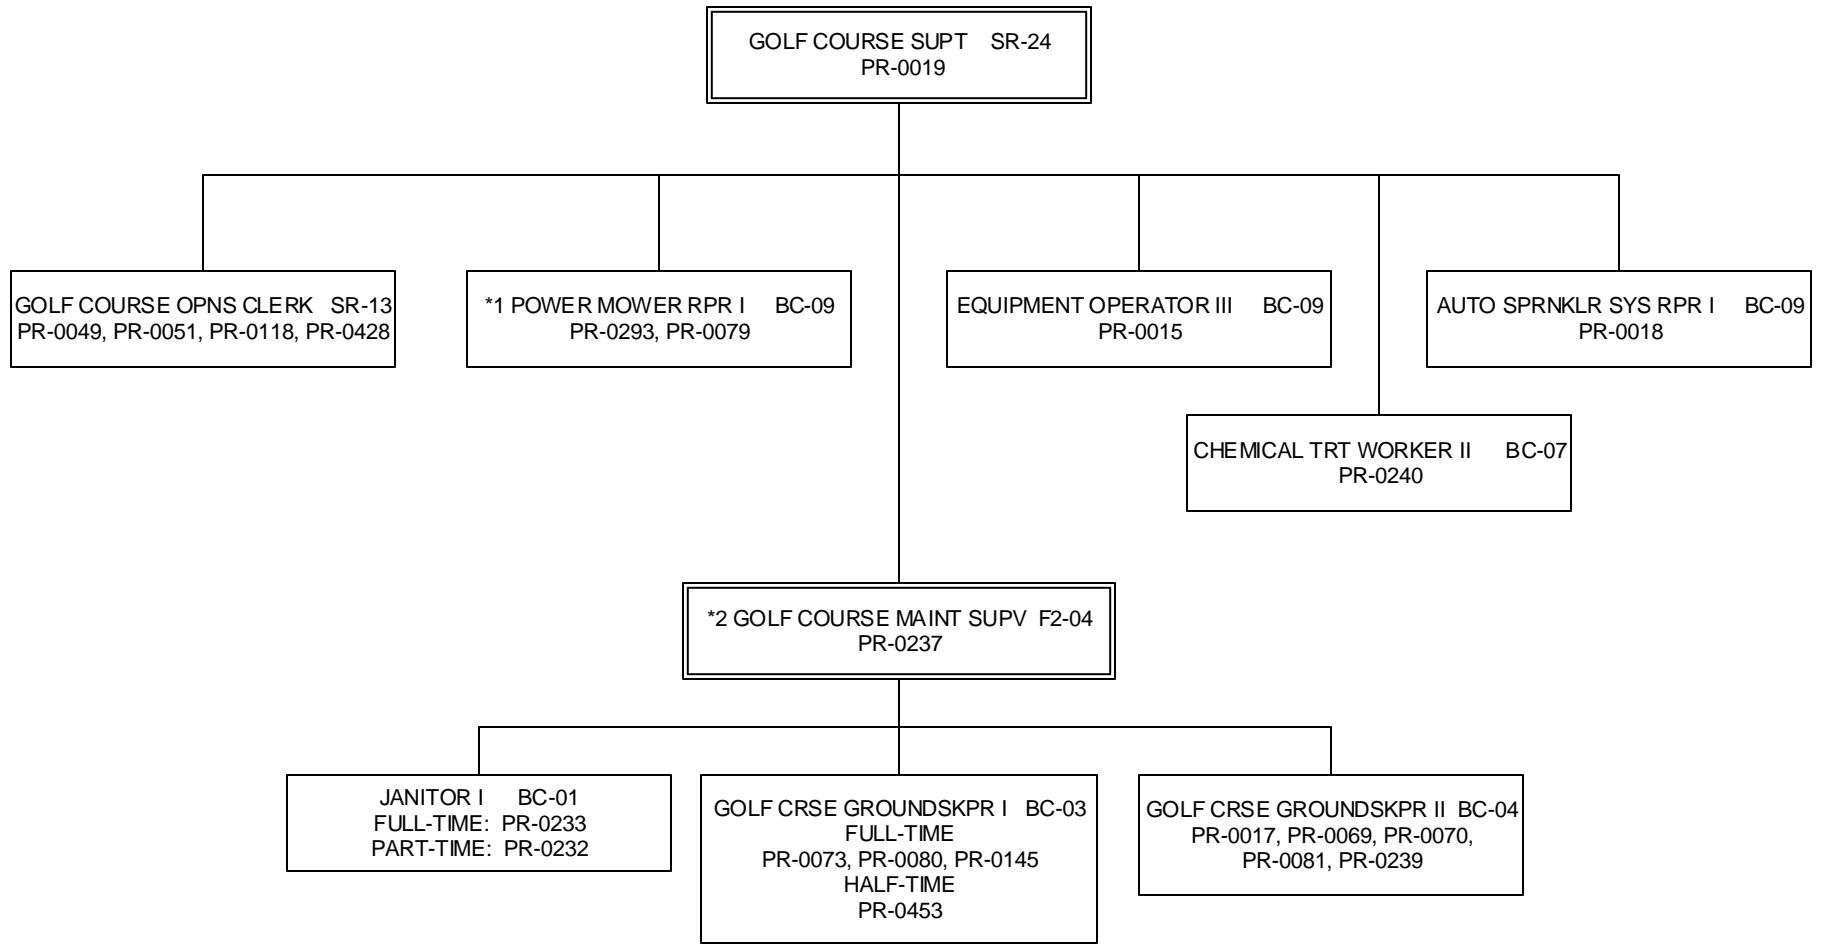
GOLF COURSE SUPT SR-24
PR-0019

GOLF COURSE OPNS CLERK SR-13
PR-0049, PR-0051, PR-0118, PR-0428

*1 POWER MOWER RPR I BC-09
PR-0293, PR-0079

EQUIPMENT OPERATOR III BC-09
PR-0015

AUTO SPRNKLR SYS RPR I BC-09
PR-0018

CHEMICAL TRT WORKER II BC-07
PR-0240

*2 GOLF COURSE MAINT SUPV F2-04
PR-0237

JANITOR I BC-01
FULL-TIME: PR-0233
PART-TIME: PR-0232

GOLF CRSE GROUNDSKPR I BC-03
FULL-TIME
PR-0073, PR-0080, PR-0145
HALF-TIME
PR-0453

GOLF CRSE GROUNDSKPR II BC-04
PR-0017, PR-0069, PR-0070,
PR-0081, PR-0239